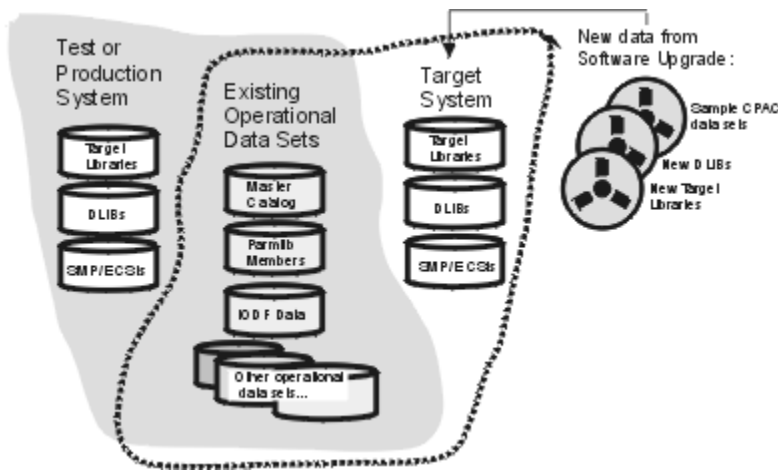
Test or Production System

Target Libraries

DLIBs

SMP/ECSIs

Existing Operational Data Sets

Master Catalog

Parmlib Members

IODF Data

Other operational data sets...

Target System

Target Libraries

DLIBs

SMP/ECSIs

New data from Software Upgrade:

Sample CPAC data sets

New DLIBs

New Target Libraries